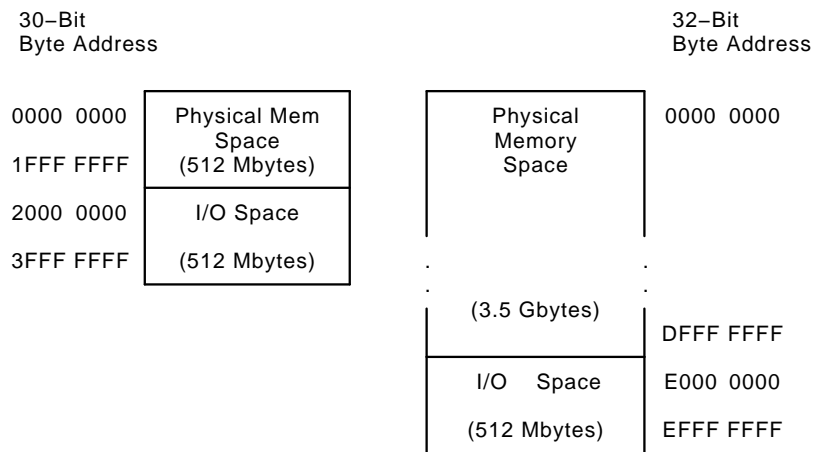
30−Bit
Byte Address

32−Bit
Byte Address

0000 0000
1FFF FFFF
2000 0000
3FFF FFFF

Physical Mem Space (512 Mbytes)

I/O Space

(512 Mbytes)

Physical Memory Space

(3.5 Gbytes)

I/O Space

(512 Mbytes)

0000 0000

DFFF FFFF
E000 0000
EFFF FFFF